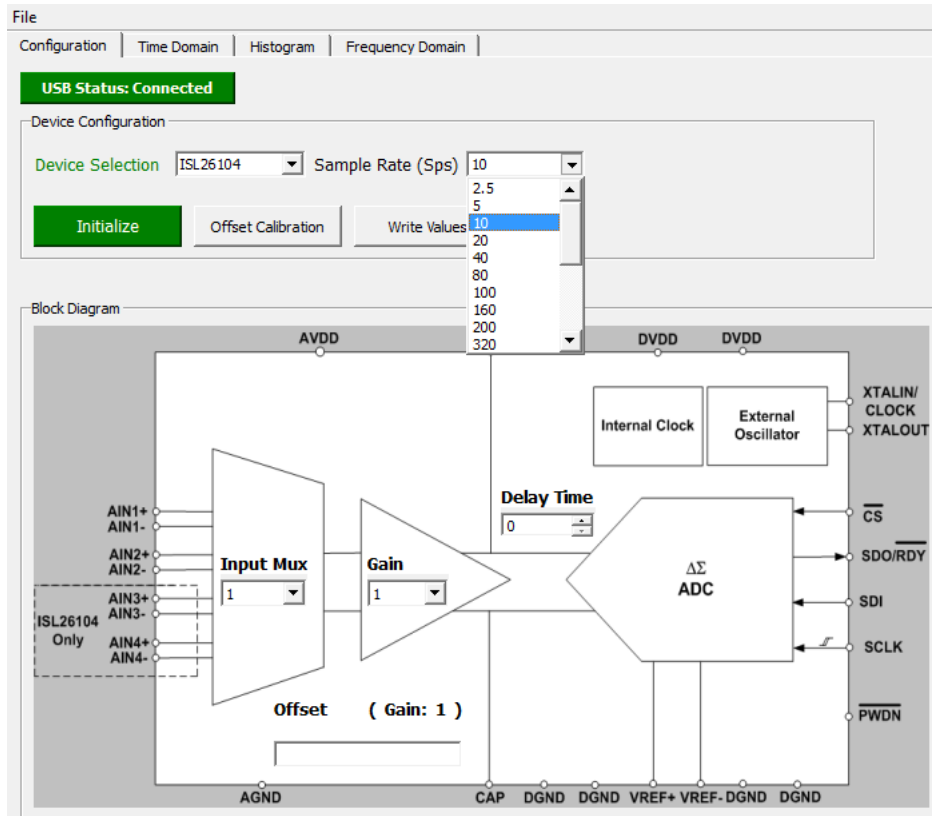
File

Configuration | Time Domain | Histogram | Frequency Domain

USB Status: Connected

Device Configuration

Device Selection ISL26104 Sample Rate (Sps) 10

2.5
5
10
20
40
80
100
160
200
320

Initialize Offset Calibration Write Values

Block Diagram

AVDD DVDD DVDD

Internal Clock

External Oscillator

XTALIN/ CLOCK
XTALOUT

Delay Time
0

AIN1+
AIN1-
AIN2+
AIN2-
AIN3+
AIN3-
AIN4+
AIN4-

ISL26104 Only

Input Mux
1

Gain
1

$\Delta\Sigma$ ADC

$\overline{CS}$
SDO/$\overline{RDY}$
SDI
SCLK
$\overline{PWDN}$

Offset ( Gain: 1 )

AGND CAP DGND DGND VREF+ VREF- DGND DGND